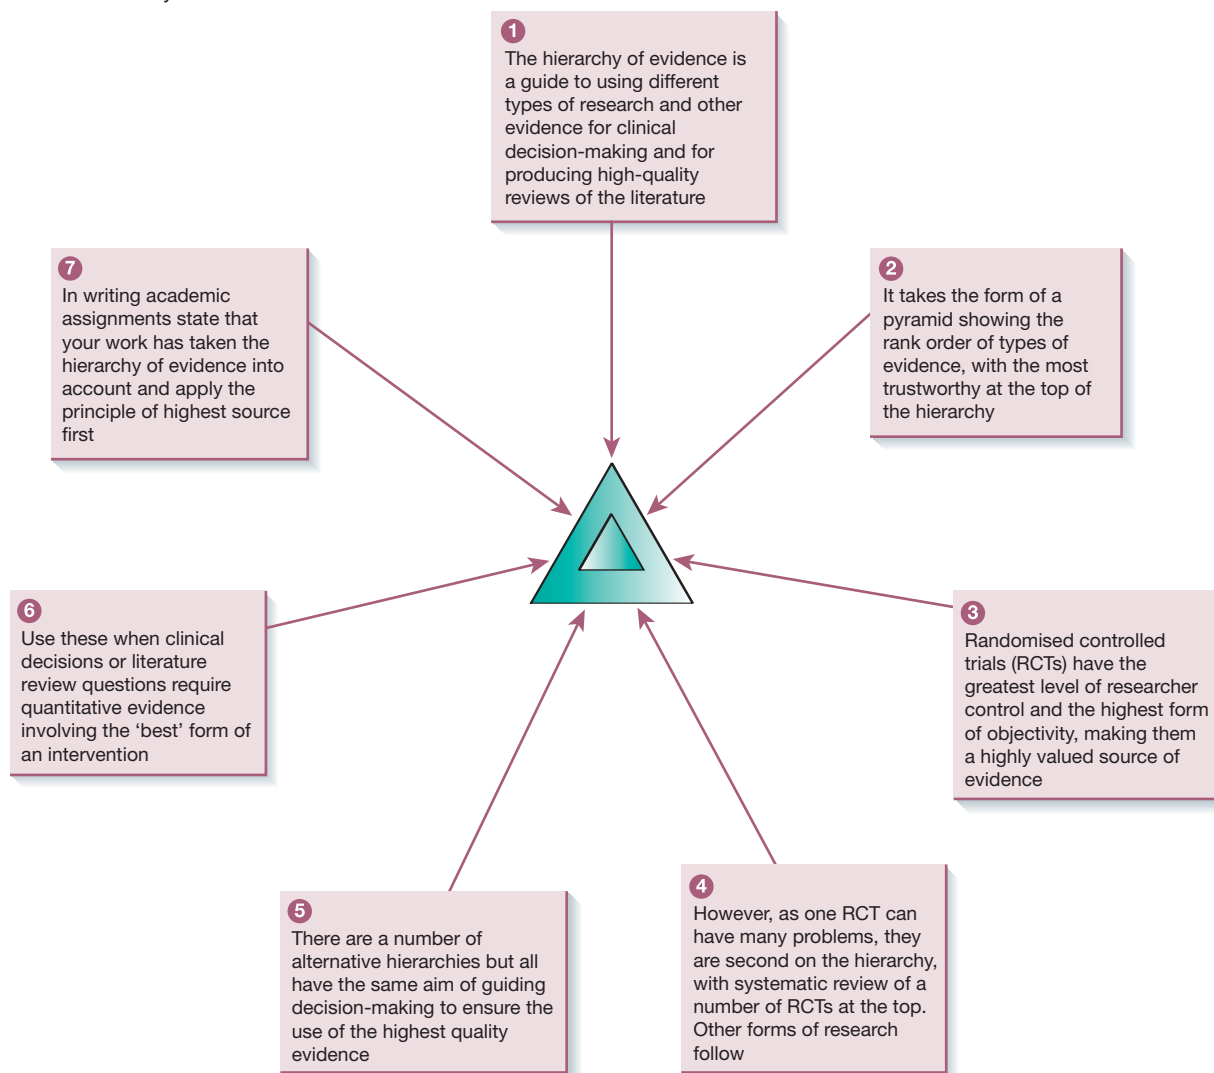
1
The hierarchy of evidence is a guide to using different types of research and other evidence for clinical decision-making and for producing high-quality reviews of the literature

2
It takes the form of a pyramid showing the rank order of types of evidence, with the most trustworthy at the top of the hierarchy

3
Randomised controlled trials (RCTs) have the greatest level of researcher control and the highest form of objectivity, making them a highly valued source of evidence

4
However, as one RCT can have many problems, they are second on the hierarchy, with systematic review of a number of RCTs at the top. Other forms of research follow

5
There are a number of alternative hierarchies but all have the same aim of guiding decision-making to ensure the use of the highest quality evidence

6
Use these when clinical decisions or literature review questions require quantitative evidence involving the ‘best’ form of an intervention

7
In writing academic assignments state that your work has taken the hierarchy of evidence into account and apply the principle of highest source first